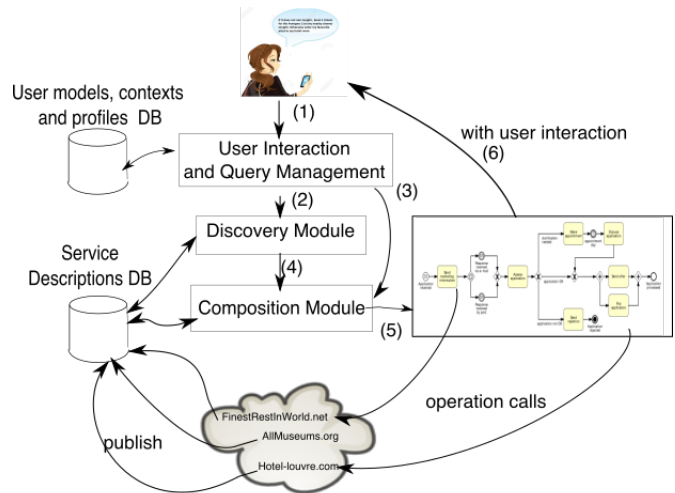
User models, contexts and profiles DB

(1)

User Interaction and Query Management

with user interaction

(6)

(2)

(3)

Discovery Module

Service Descriptions DB

(4)

Composition Module

(5)

operation calls

FinestRestInWorld.net

AllMuseums.org

publish

Hotel-louvre.com